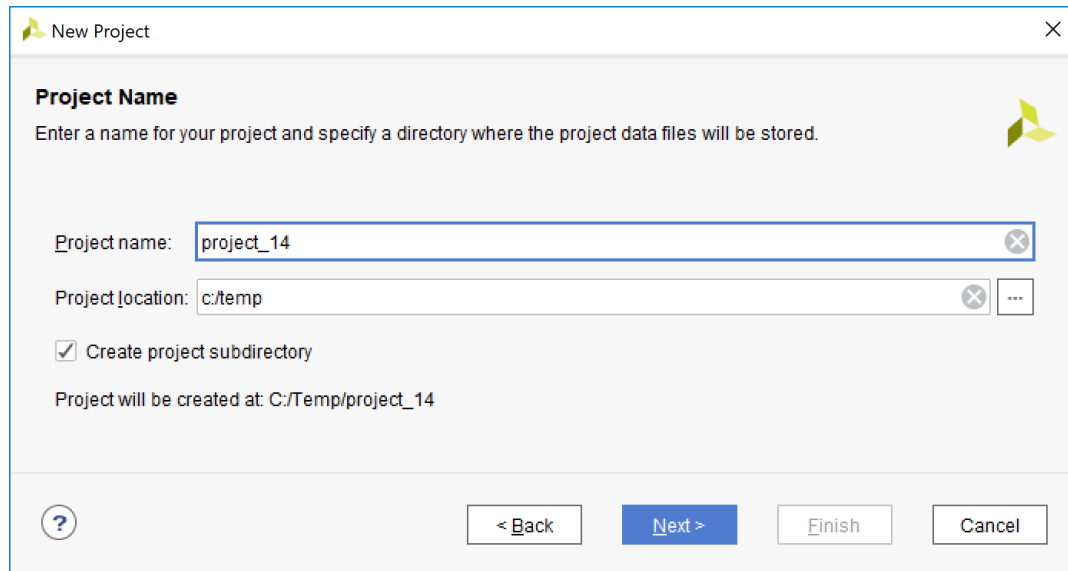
New Project

Project Name

Enter a name for your project and specify a directory where the project data files will be stored.

Project name: project_14

Project location: c:/temp ...

Create project subdirectory

Project will be created at: C:/Temp/project_14

?

< Back

Next >

Finish

Cancel